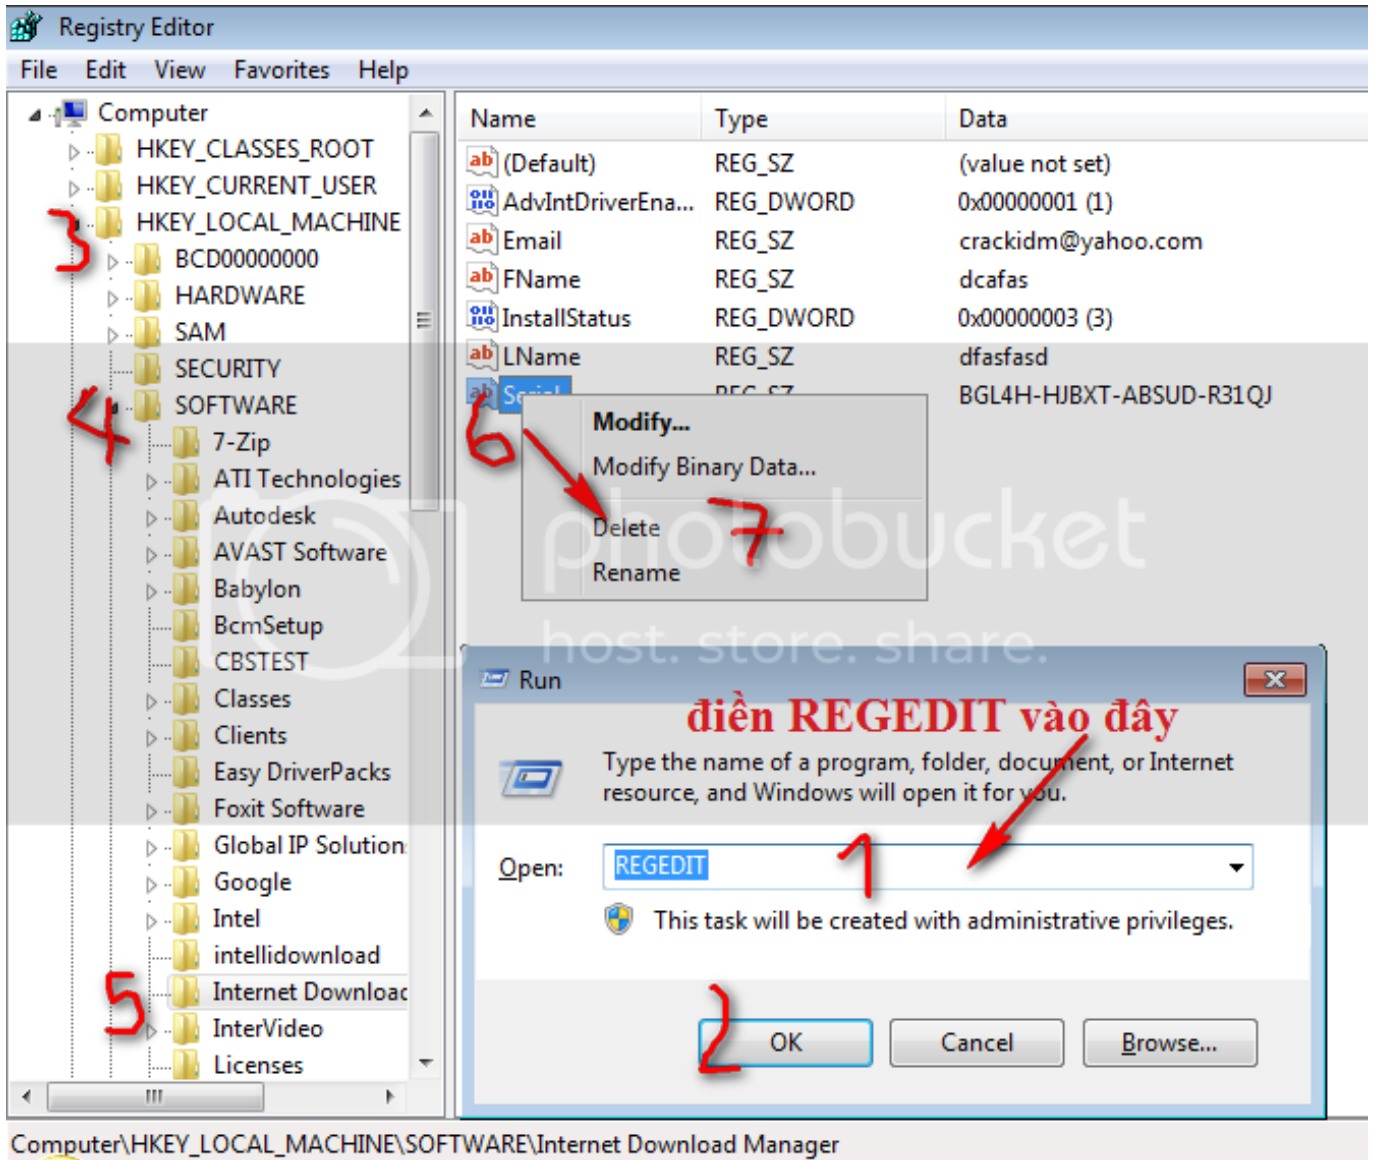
Registry Editor
File Edit View Favorites Help

Computer
HKEY_CLASSES_ROOT
HKEY_CURRENT_USER
3 HKEY_LOCAL_MACHINE
BCD00000000
HARDWARE
SAM
SECURITY
4 SOFTWARE
7-Zip
ATI Technologies
Autodesk
AVAST Software
Babylon
BcmSetup
CBSTEST
Classes
Clients
Easy DriverPacks
Foxit Software
Global IP Solution
Google
Intel
intellidownload
5 Internet Download
InterVideo
Licenses

| Name | Type | Data |
|---|---|---|
| (Default) | REG_SZ | (value not set) |
| AdvIntDriverEna... | REG_DWORD | 0x00000001 (1) |
| Email | REG_SZ | crackidm@yahoo.com |
| FName | REG_SZ | dcafas |
| InstallStatus | REG_DWORD | 0x00000003 (3) |
| LName | REG_SZ | dfasfasd |
| Serial | REG_SZ | BGL4H-HJBXT-ABSUD-R31QJ |

6
Modify...
Modify Binary Data...
Delete 7
Rename

photobucket host. store. share.

Run
điền REGEDIT vào đây
Type the name of a program, folder, document, or Internet resource, and Windows will open it for you.
Open: REGEDIT 1
This task will be created with administrative privileges.
2 OK Cancel Browse...

Computer\HKEY_LOCAL_MACHINE\SOFTWARE\Internet Download Manager